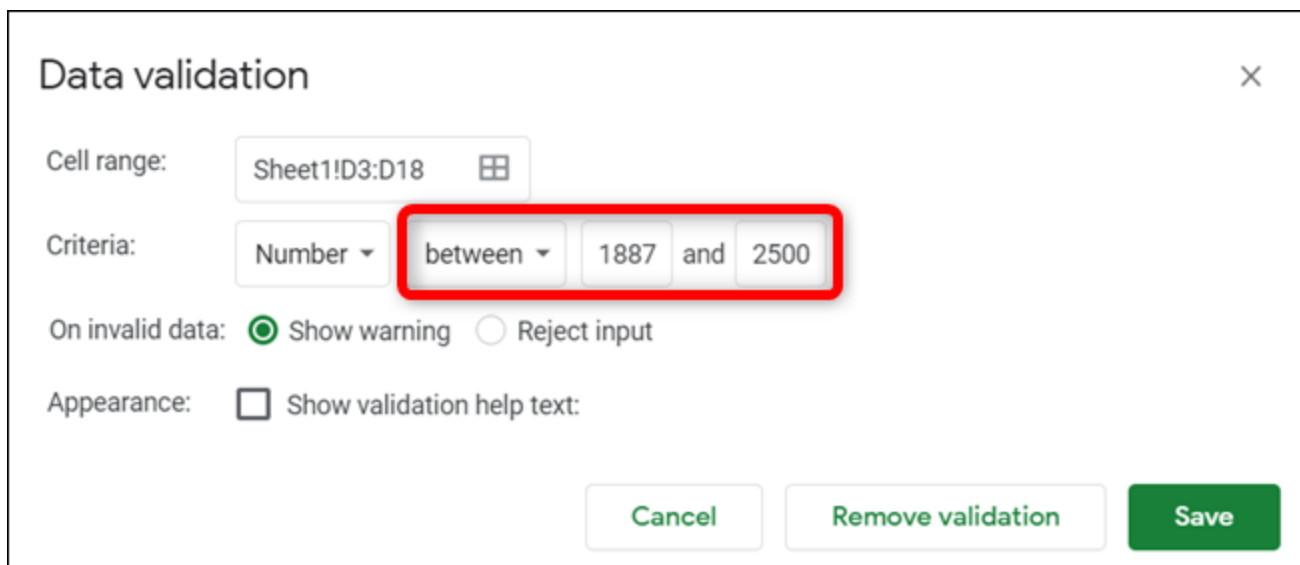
Data validation

×

Cell range: Sheet1!D3:D18

Criteria: Number between 1887 and 2500

On invalid data: Show warning Reject input

Appearance: Show validation help text:

Cancel Remove validation Save